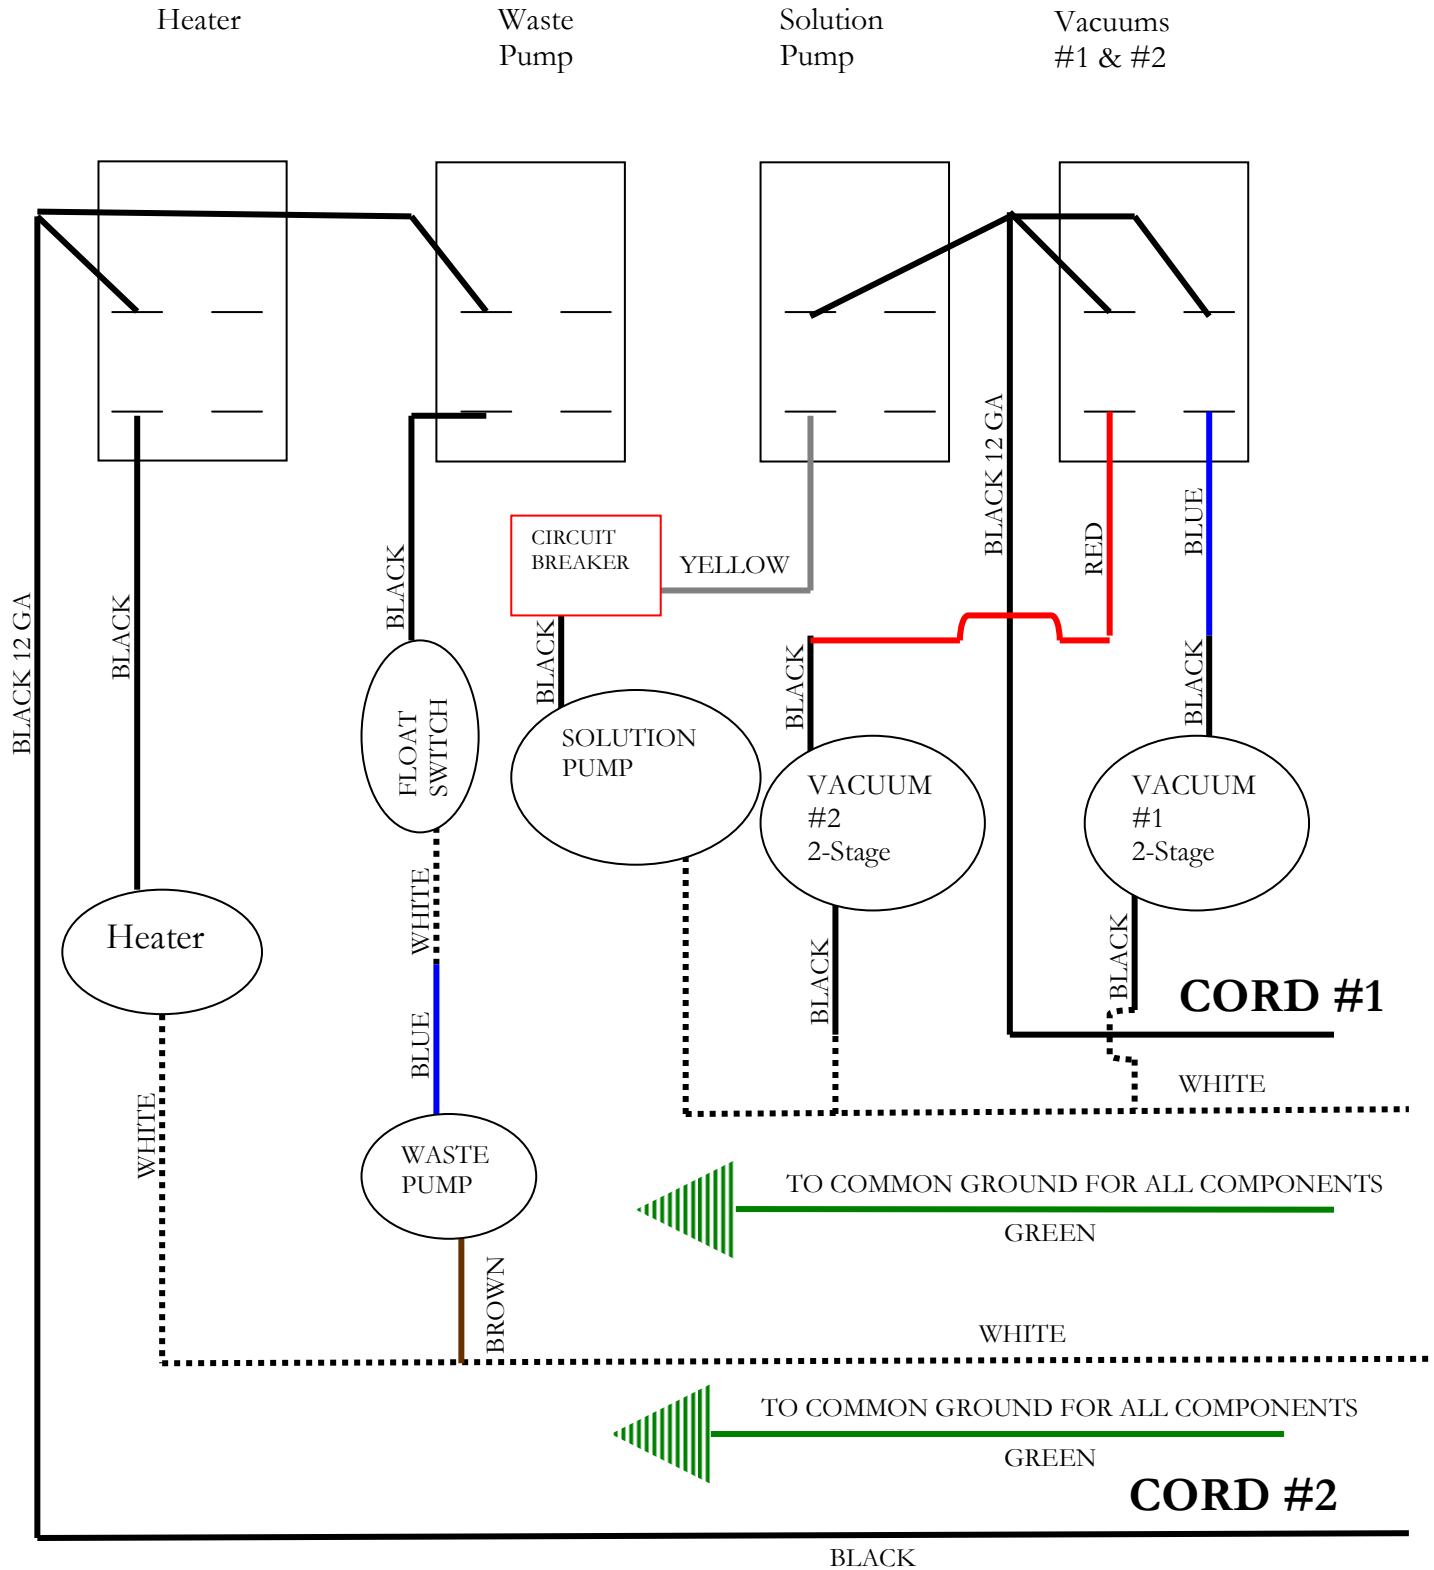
Heater

Waste Pump

Solution Pump

Vacuums #1 & #2

BLACK 12 GA

BLACK

BLACK

CIRCUIT BREAKER

YELLOW

BLACK 12 GA

RED

BLUE

BLACK

BLACK

BLACK

FLOAT SWITCH

SOLUTION PUMP

VACUUM #2 2-Stage

VACUUM #1 2-Stage

Heater

WHITE

BLACK

BLACK

CORD #1

BLUE

WHITE

WHITE

WASTE PUMP

TO COMMON GROUND FOR ALL COMPONENTS

GREEN

BROWN

WHITE

TO COMMON GROUND FOR ALL COMPONENTS

GREEN

CORD #2

BLACK